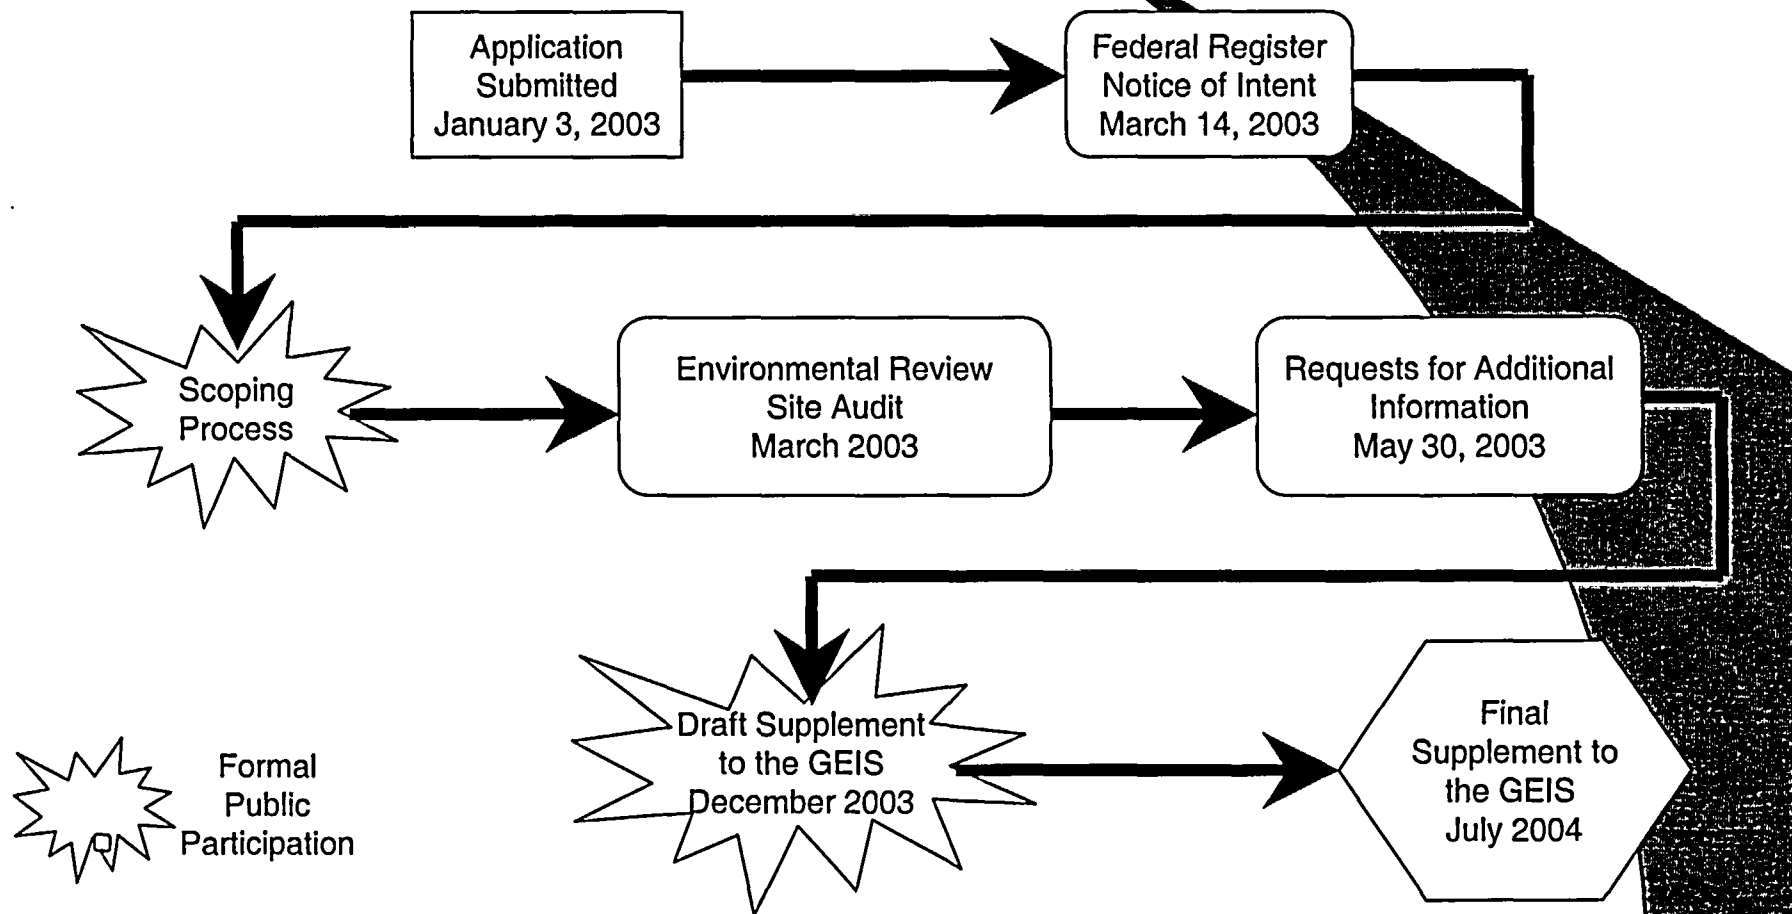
Application Submitted January 3, 2003

Federal Register Notice of Intent March 14, 2003

Scoping Process

Environmental Review Site Audit March 2003

Requests for Additional Information May 30, 2003

Draft Supplement to the GEIS December 2003

Final Supplement to the GEIS July 2004

Formal Public Participation